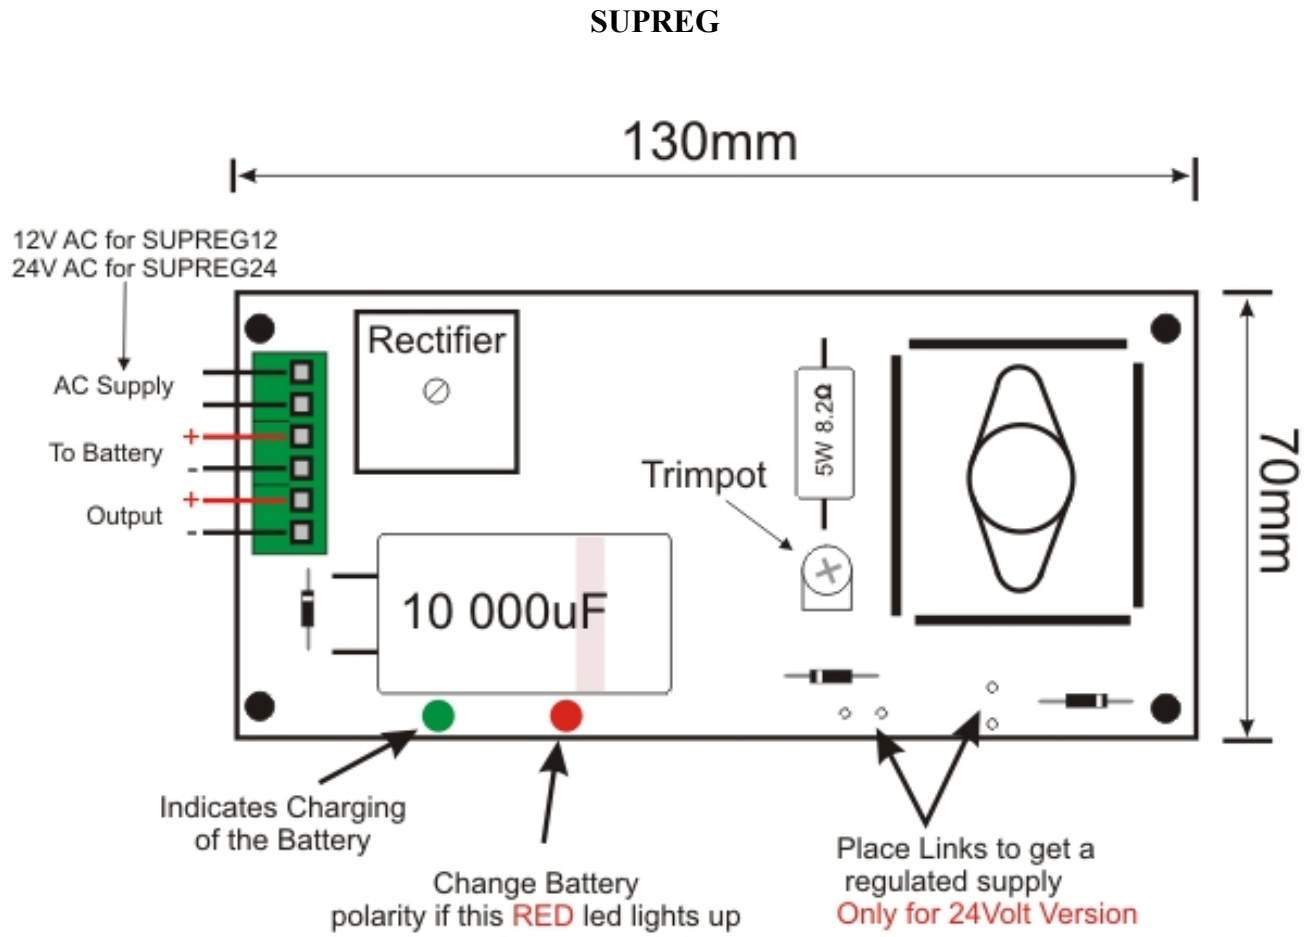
SUPREG

130mm

12V AC for SUPREG12
24V AC for SUPREG24

AC Supply

To Battery
+
-

Output
+
-

Rectifier

Trimpot

5W 8.2Ω

70mm

10 000uF

Indicates Charging of the Battery

Change Battery polarity if this RED led lights up

Place Links to get a regulated supply
Only for 24Volt Version